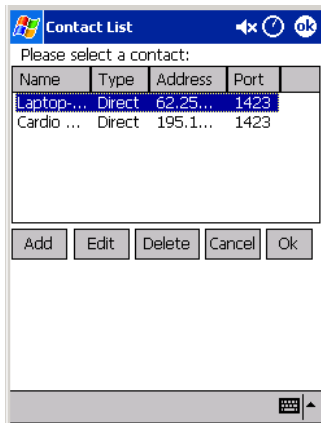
Contact List

ok

Please select a contact:

| Name | Type | Address | Port |
|---|---|---|---|
| Laptop-... | Direct | 62.25... | 1423 |
| Cardio ... | Direct | 195.1... | 1423 |

Add Edit Delete Cancel Ok